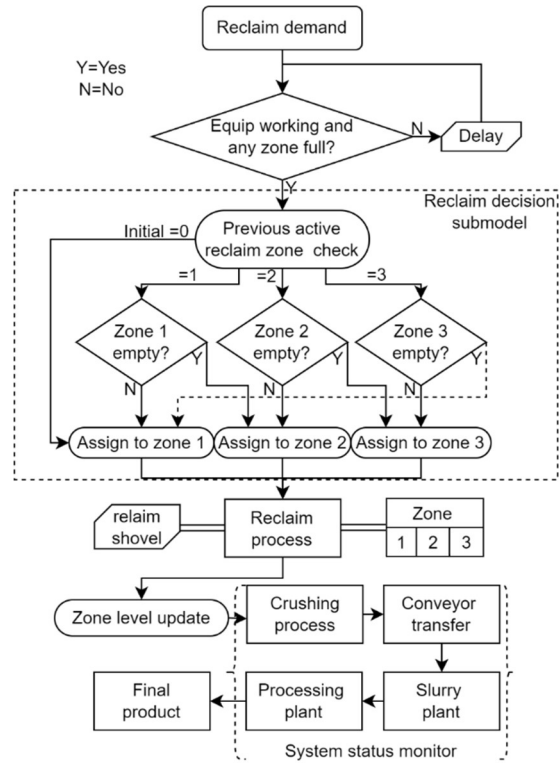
Reclaim demand

Y=Yes
N=No

Equip working and any zone full?

N

Delay

Y

Reclaim decision submodel

Initial =0

Previous active reclaim zone check

=1

=2

=3

Zone 1 empty?

Y

N

Zone 2 empty?

Y

N

Zone 3 empty?

Y

N

Assign to zone 1

Assign to zone 2

Assign to zone 3

relaim shovel

Reclaim process

| Zone | | |
|---|---|---|
| 1 | 2 | 3 |

Zone level update

Crushing process

Conveyor transfer

Final product

Processing plant

Slurry plant

System status monitor